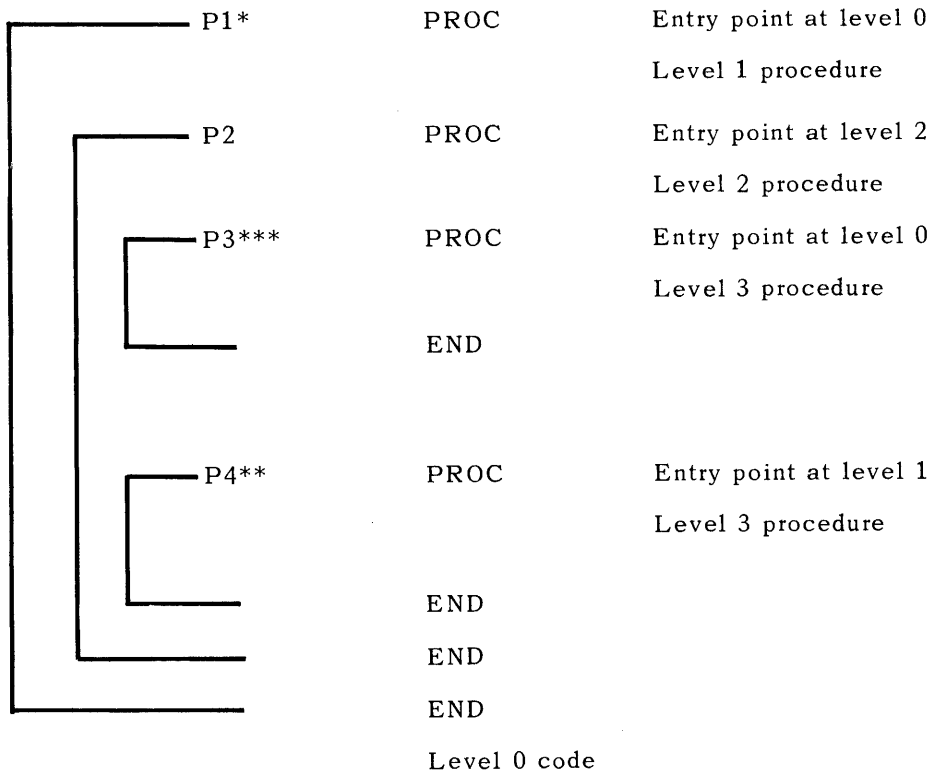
P1* PROC Entry point at level 0

Level 1 procedure

P2 PROC Entry point at level 2

Level 2 procedure

P3*** PROC Entry point at level 0

Level 3 procedure

END

P4** PROC Entry point at level 1

Level 3 procedure

END

END

END

Level 0 code